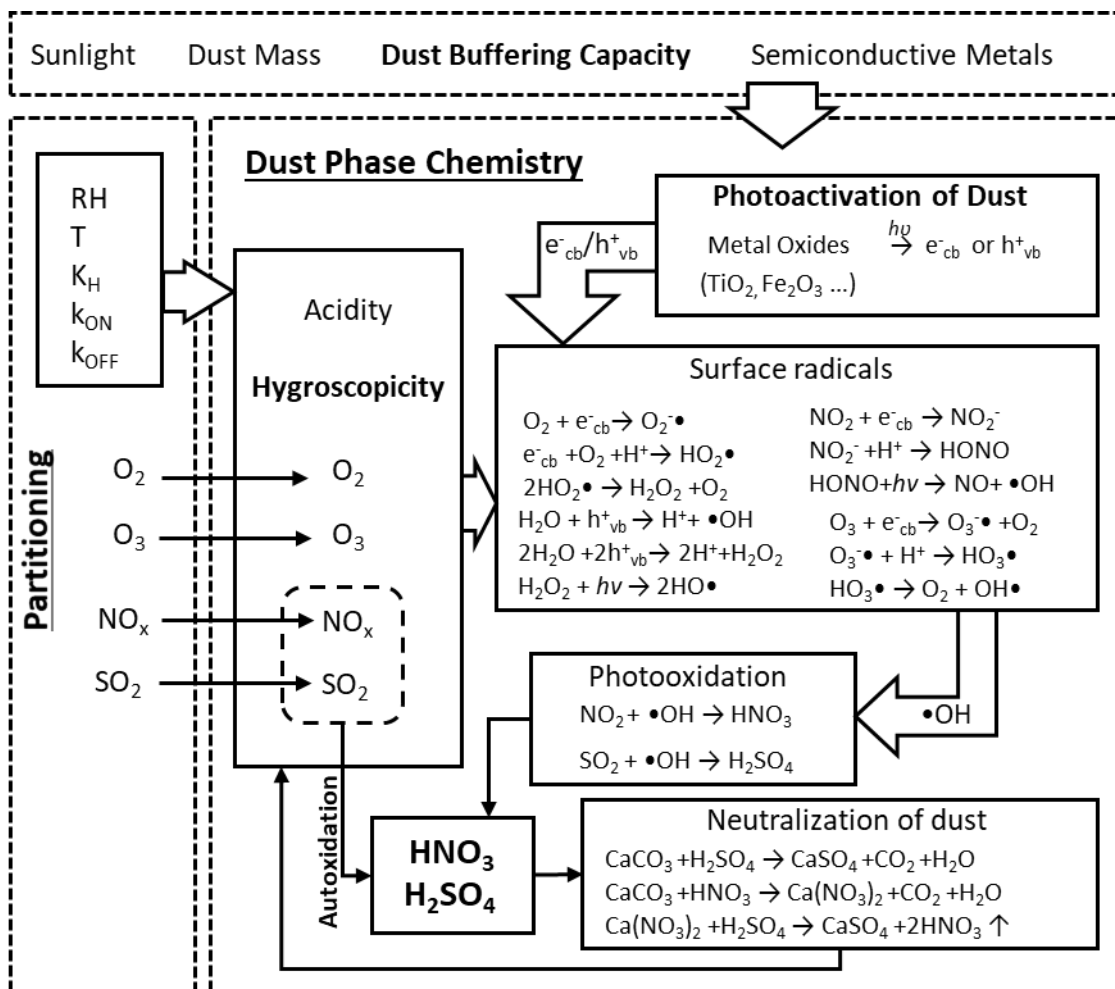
Sunlight Dust Mass **Dust Buffering Capacity** Semiconductive Metals

RH
T
$K_H$
$k_{ON}$
$k_{OFF}$

Partitioning

Dust Phase Chemistry

Photoactivation of Dust

Metal Oxides $\xrightarrow{h\nu}$ $e^-_{cb}$ or $h^+_{vb}$
($TiO_2$, $Fe_2O_3$ ...)

$e^-_{cb}/h^+_{vb}$

Acidity

Hygroscopicity

$O_2$ → $O_2$
$O_3$ → $O_3$
$NO_x$ → $NO_x$
$SO_2$ → $SO_2$

Surface radicals

$O_2 + e^-_{cb} \rightarrow O_2^-\bullet$
$e^-_{cb} + O_2 + H^+ \rightarrow HO_2\bullet$
$2HO_2\bullet \rightarrow H_2O_2 + O_2$
$H_2O + h^+_{vb} \rightarrow H^+ + \bullet OH$
$2H_2O + 2h^+_{vb} \rightarrow 2H^+ + H_2O_2$
$H_2O_2 + h\nu \rightarrow 2HO\bullet$

$NO_2 + e^-_{cb} \rightarrow NO_2^-$
$NO_2^- + H^+ \rightarrow HONO$
$HONO + h\nu \rightarrow NO + \bullet OH$
$O_3 + e^-_{cb} \rightarrow O_3^-\bullet + O_2$
$O_3^-\bullet + H^+ \rightarrow HO_3\bullet$
$HO_3\bullet \rightarrow O_2 + OH\bullet$

Photooxidation

$NO_2 + \bullet OH \rightarrow HNO_3$
$SO_2 + \bullet OH \rightarrow H_2SO_4$

$\bullet OH$

Autoxidation

$HNO_3$
$H_2SO_4$

Neutralization of dust

$CaCO_3 + H_2SO_4 \rightarrow CaSO_4 + CO_2 + H_2O$
$CaCO_3 + HNO_3 \rightarrow Ca(NO_3)_2 + CO_2 + H_2O$
$Ca(NO_3)_2 + H_2SO_4 \rightarrow CaSO_4 + 2HNO_3 \uparrow$